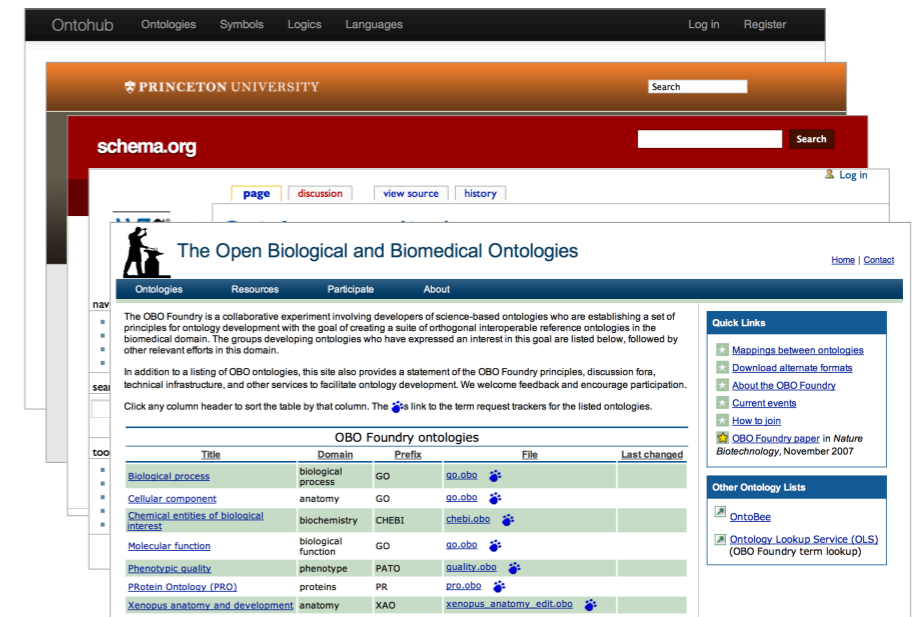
Ontohub Ontologies Symbols Logics Languages Log in Register

PRINCETON UNIVERSITY Search

schema.org Search

page discussion view source history Log in

nav

sear

too

The Open Biological and Biomedical Ontologies

Home | Contact

Ontologies Resources Participate About

The OBO Foundry is a collaborative experiment involving developers of science-based ontologies who are establishing a set of principles for ontology development with the goal of creating a suite of orthogonal interoperable reference ontologies in the biomedical domain. The groups developing ontologies who have expressed an interest in this goal are listed below, followed by other relevant efforts in this domain.

In addition to a listing of OBO ontologies, this site also provides a statement of the OBO Foundry principles, discussion fora, technical infrastructure, and other services to facilitate ontology development. We welcome feedback and encourage participation.

Click any column header to sort the table by that column. The is link to the term request trackers for the listed ontologies.

OBO Foundry ontologies

| Title | Domain | Prefix | File | Last changed |
|---|---|---|---|---|
| Biological process | biological process | GO | go.obo | |
| Cellular component | anatomy | GO | go.obo | |
| Chemical entities of biological interest | biochemistry | CHEBI | chebi.obo | |
| Molecular function | biological function | GO | go.obo | |
| Phenotypic quality | phenotype | PATO | quality.obo | |
| PRotein Ontology (PRO) | proteins | PR | pro.obo | |
| Xenopus anatomy and development | anatomy | XAO | xenopus_anatomy_edit.obo | |

Quick Links
Mappings between ontologies
Download alternate formats
About the OBO Foundry
Current events
How to join
OBO Foundry paper in Nature Biotechnology, November 2007

Other Ontology Lists
OntoBee
Ontology Lookup Service (OLS) (OBO Foundry term lookup)